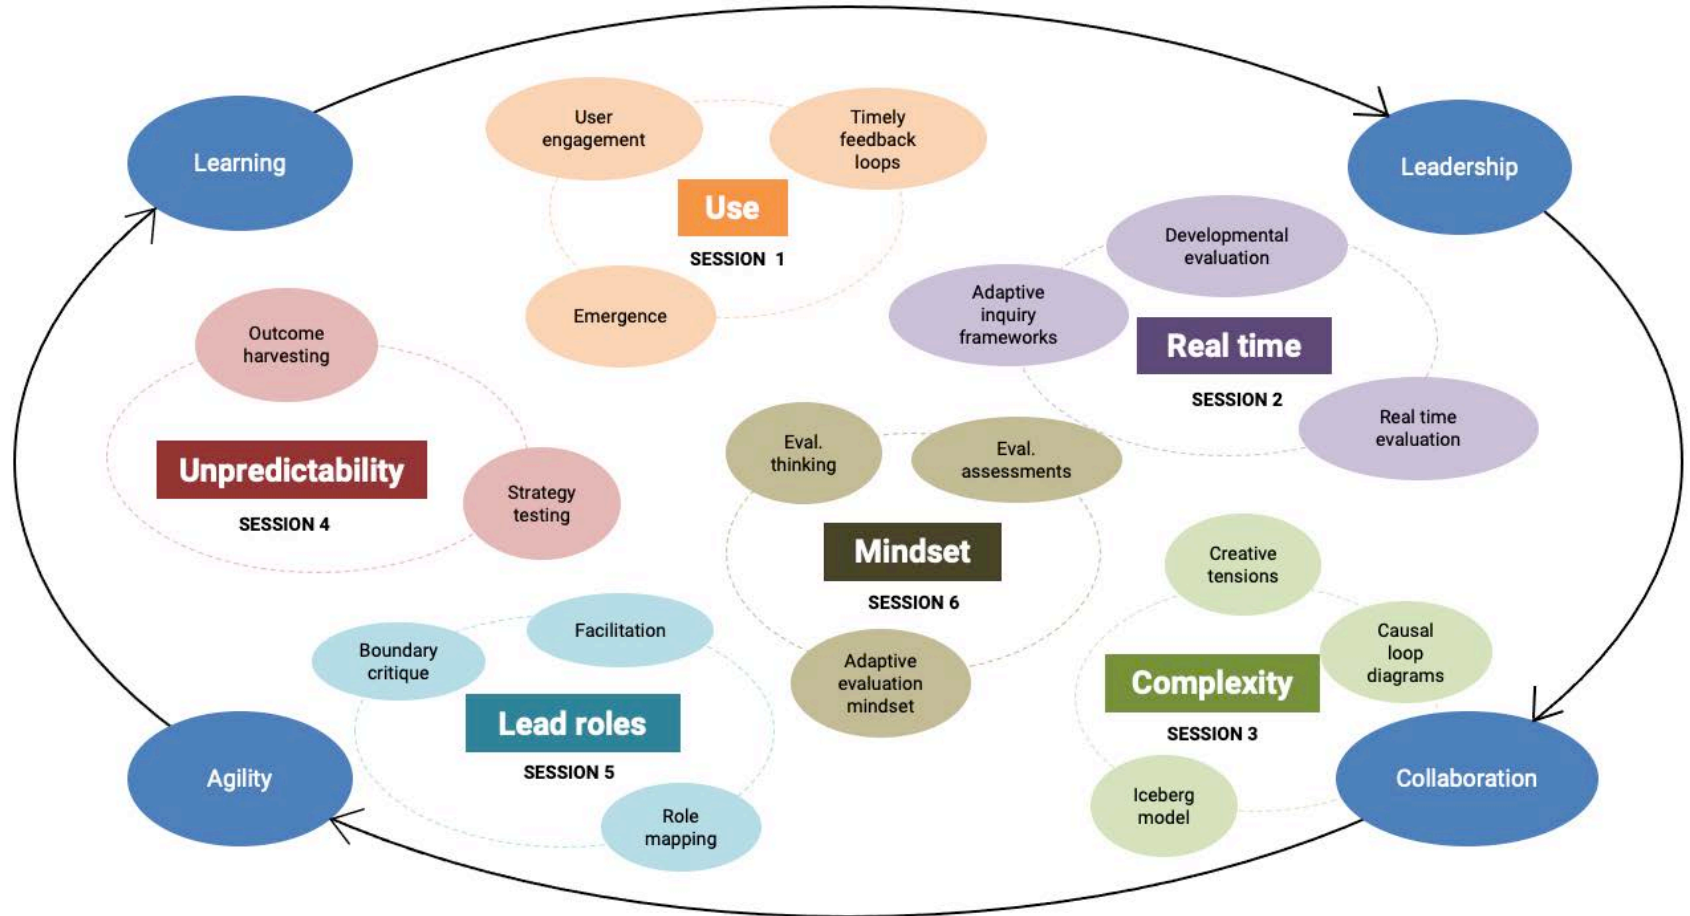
Learning

Leadership

Collaboration

Agility

User engagement

Timely feedback loops

Use

SESSION 1

Emergence

Developmental evaluation

Adaptive inquiry frameworks

Real time

SESSION 2

Real time evaluation

Outcome harvesting

Unpredictability

SESSION 4

Strategy testing

Eval. thinking

Eval. assessments

Mindset

SESSION 6

Adaptive evaluation mindset

Creative tensions

Causal loop diagrams

Complexity

SESSION 3

Iceberg model

Boundary critique

Facilitation

Lead roles

SESSION 5

Role mapping